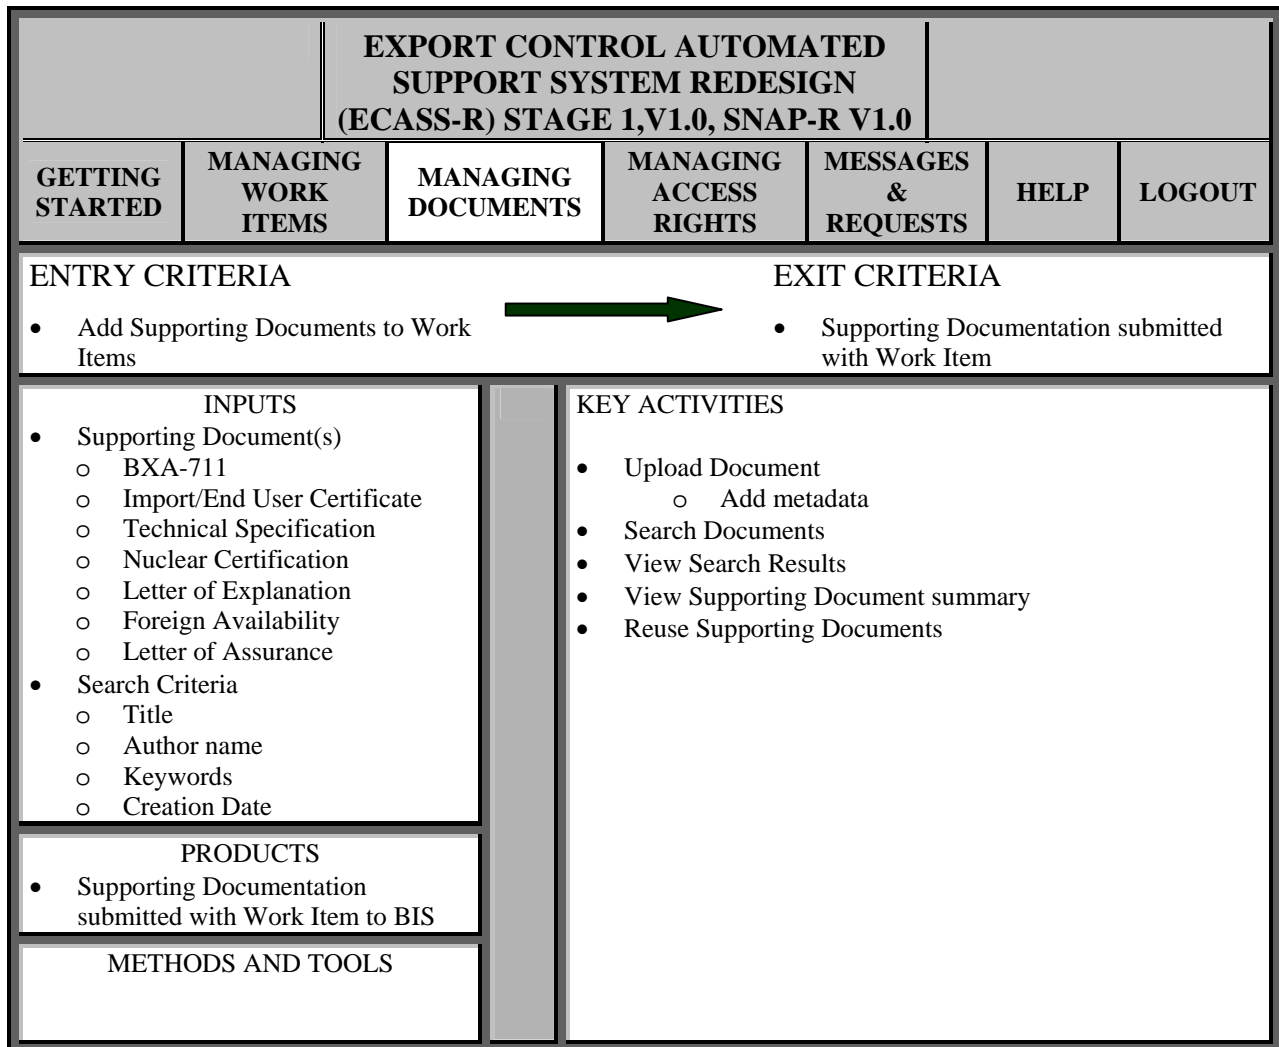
EXPORT CONTROL AUTOMATED SUPPORT SYSTEM REDESIGN (ECASS-R) STAGE 1,V1.0, SNAP-R V1.0

| GETTING STARTED | MANAGING WORK ITEMS | MANAGING DOCUMENTS | MANAGING ACCESS RIGHTS | MESSAGES & REQUESTS | HELP | LOGOUT |
|---|---|---|---|---|---|---|

ENTRY CRITERIA
- Add Supporting Documents to Work Items

EXIT CRITERIA
- Supporting Documentation submitted with Work Item

INPUTS
- Supporting Document(s)
  - o BXA-711
  - o Import/End User Certificate
  - o Technical Specification
  - o Nuclear Certification
  - o Letter of Explanation
  - o Foreign Availability
  - o Letter of Assurance
- Search Criteria
  - o Title
  - o Author name
  - o Keywords
  - o Creation Date

PRODUCTS
- Supporting Documentation submitted with Work Item to BIS

METHODS AND TOOLS

KEY ACTIVITIES
- Upload Document
  - o Add metadata
- Search Documents
- View Search Results
- View Supporting Document summary
- Reuse Supporting Documents